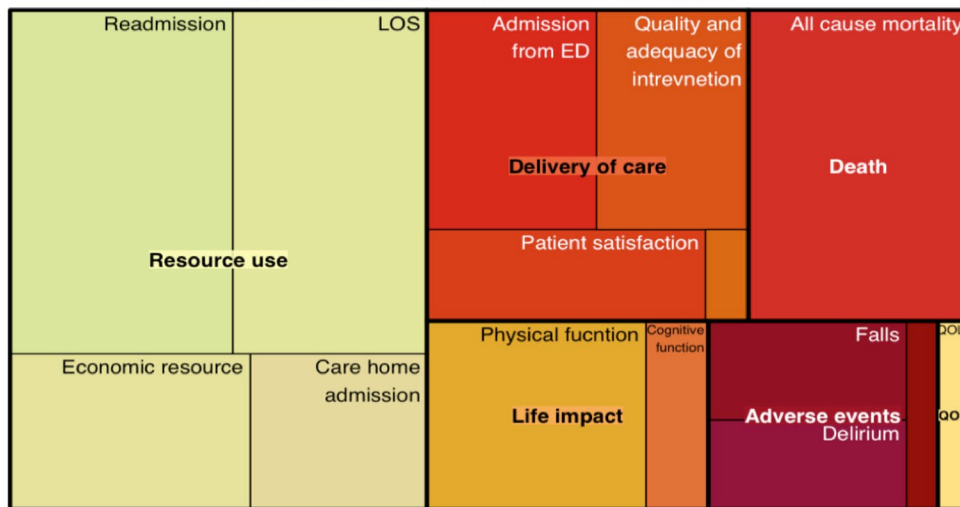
Readmission

LOS

Resource use

Economic resource

Care home admission

Admission from ED

Quality and adequacy of intrevnetion

Delivery of care

Patient satisfaction

All cause mortality

Death

Physical fucntion

Cognitive function

Life impact

Falls

Adverse events

Delirium

QOL

QO